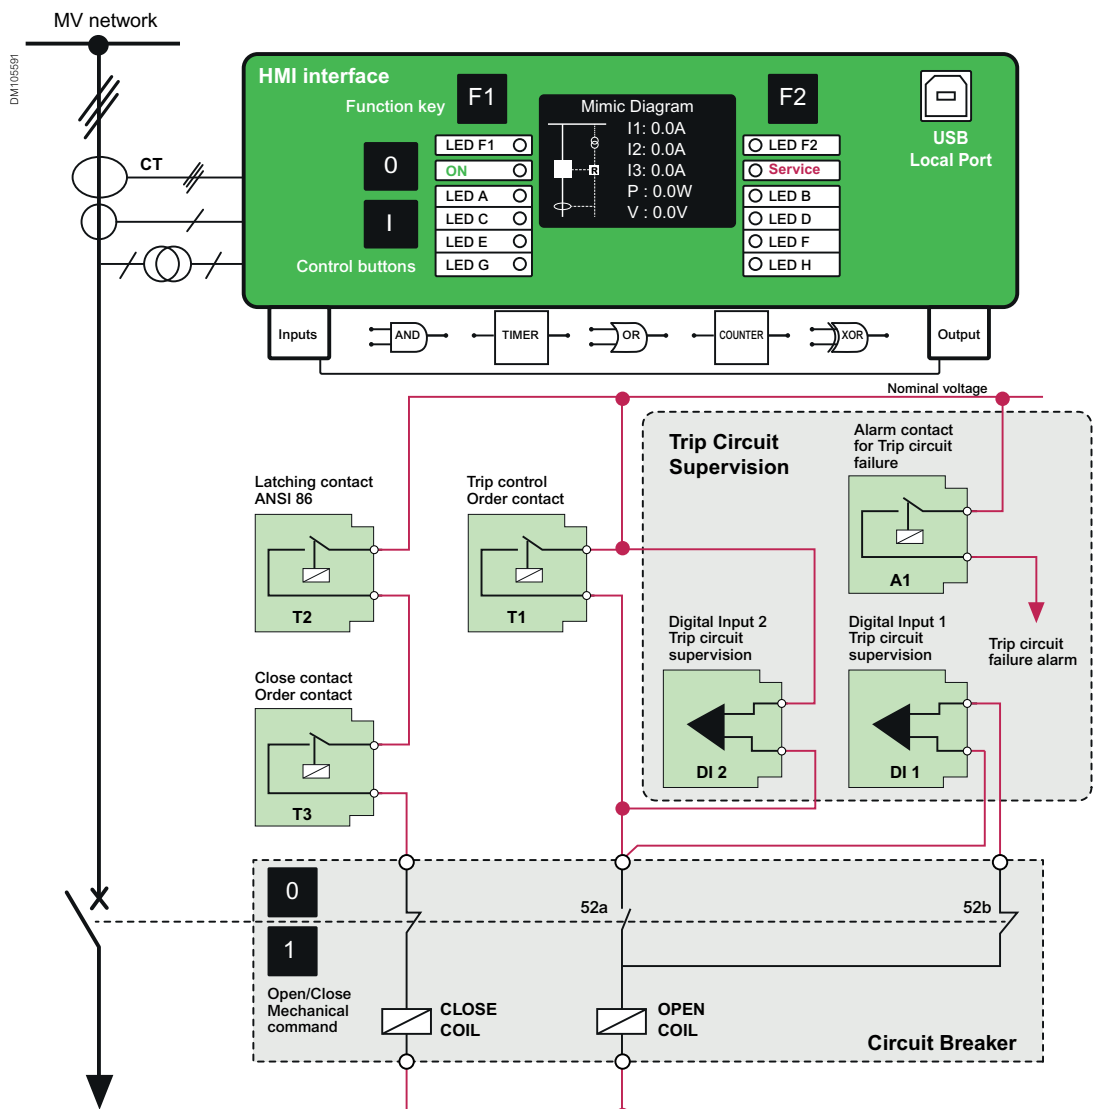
DM105591

MV network

CT

HMI interface

Function key

F1

0

I

Control buttons

LED F1
ON
LED A
LED C
LED E
LED G

Mimic Diagram
I1: 0.0A
I2: 0.0A
I3: 0.0A
P : 0.0W
V : 0.0V

R

F2

LED F2
Service
LED B
LED D
LED F
LED H

USB
Local Port

Inputs

AND

TIMER

OR

COUNTER

XOR

Output

Nominal voltage

Trip Circuit Supervision

Alarm contact for Trip circuit failure

A1

Trip circuit failure alarm

Latching contact ANSI 86

T2

Trip control Order contact

T1

Close contact Order contact

T3

Digital Input 2 Trip circuit supervision

DI 2

Digital Input 1 Trip circuit supervision

DI 1

0

1

Open/Close Mechanical command

52a

52b

CLOSE COIL

OPEN COIL

Circuit Breaker